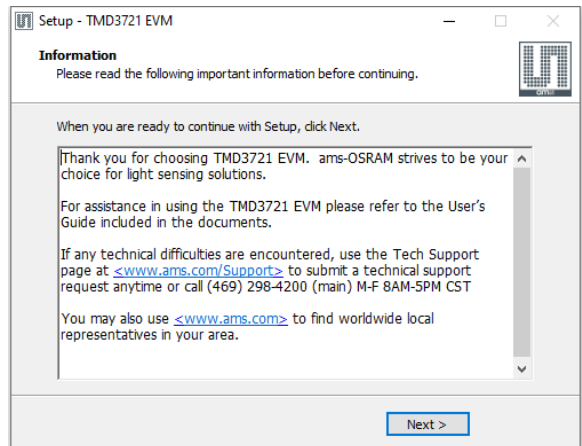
Setup - TMD3721 EVM

Information
Please read the following important information before continuing.

ams

When you are ready to continue with Setup, click Next.

Thank you for choosing TMD3721 EVM. ams-OSRAM strives to be your choice for light sensing solutions.

For assistance in using the TMD3721 EVM please refer to the User's Guide included in the documents.

If any technical difficulties are encountered, use the Tech Support page at <www.ams.com/Support> to submit a technical support request anytime or call (469) 298-4200 (main) M-F 8AM-5PM CST

You may also use <www.ams.com> to find worldwide local representatives in your area.

Next >